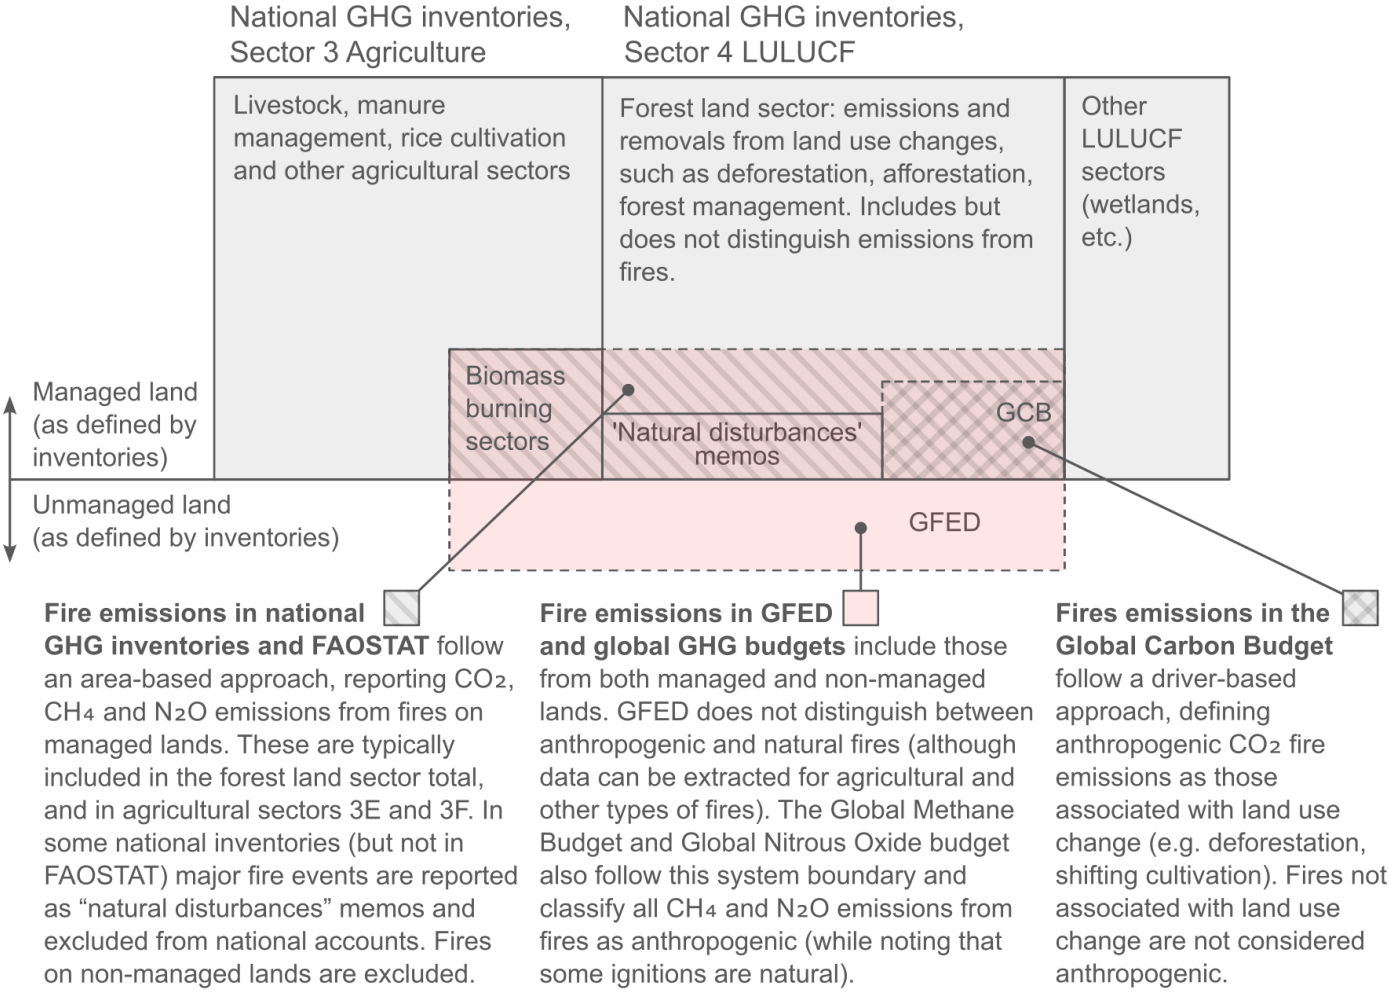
National GHG inventories, Sector 3 Agriculture

National GHG inventories, Sector 4 LULUCF

Livestock, manure management, rice cultivation and other agricultural sectors

Forest land sector: emissions and removals from land use changes, such as deforestation, afforestation, forest management. Includes but does not distinguish emissions from fires.

Other LULUCF sectors (wetlands, etc.)

Managed land (as defined by inventories)

Unmanaged land (as defined by inventories)

Biomass burning sectors

'Natural disturbances' memos

GCB

GFED

**Fire emissions in national GHG inventories and FAOSTAT** follow an area-based approach, reporting $CO_2$, $CH_4$ and $N_2O$ emissions from fires on managed lands. These are typically included in the forest land sector total, and in agricultural sectors 3E and 3F. In some national inventories (but not in FAOSTAT) major fire events are reported as “natural disturbances” memos and excluded from national accounts. Fires on non-managed lands are excluded.

**Fire emissions in GFED and global GHG budgets** include those from both managed and non-managed lands. GFED does not distinguish between anthropogenic and natural fires (although data can be extracted for agricultural and other types of fires). The Global Methane Budget and Global Nitrous Oxide budget also follow this system boundary and classify all $CH_4$ and $N_2O$ emissions from fires as anthropogenic (while noting that some ignitions are natural).

**Fires emissions in the Global Carbon Budget** follow a driver-based approach, defining anthropogenic $CO_2$ fire emissions as those associated with land use change (e.g. deforestation, shifting cultivation). Fires not associated with land use change are not considered anthropogenic.